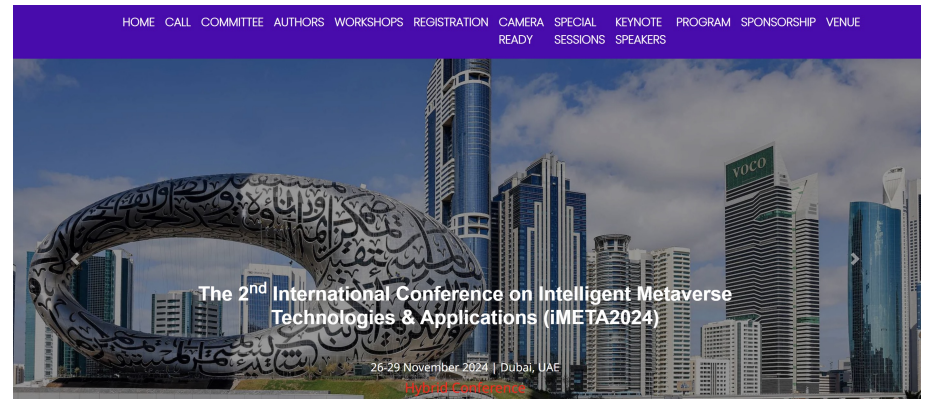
HOME CALL COMMITTEE AUTHORS WORKSHOPS REGISTRATION CAMERA READY SPECIAL SESSIONS KEYNOTE SPEAKERS PROGRAM SPONSORSHIP VENUE

VOCO

The 2$^{nd}$ International Conference on Intelligent Metaverse Technologies & Applications (iMETA2024)

26-29 November 2024 | Dubai, UAE

Hybrid Conference